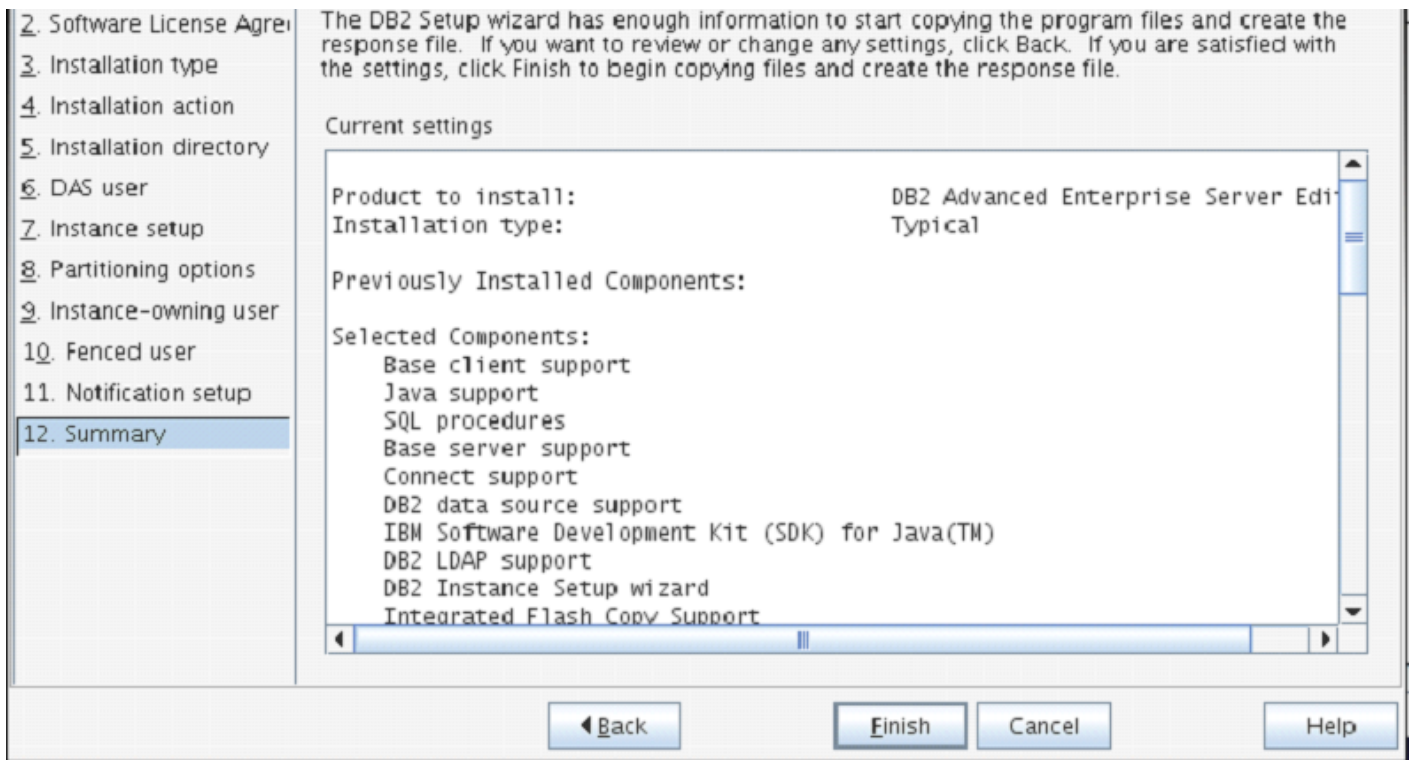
2. Software License Agre
3. Installation type
4. Installation action
5. Installation directory
6. DAS user
7. Instance setup
8. Partitioning options
9. Instance-owning user
10. Fenced user
11. Notification setup
12. Summary

The DB2 Setup wizard has enough information to start copying the program files and create the response file. If you want to review or change any settings, click Back. If you are satisfied with the settings, click Finish to begin copying files and create the response file.

Current settings

Product to install: DB2 Advanced Enterprise Server Edi
Installation type: Typical

Previously Installed Components:

Selected Components:
Base client support
Java support
SQL procedures
Base server support
Connect support
DB2 data source support
IBM Software Development Kit (SDK) for Java(TM)
DB2 LDAP support
DB2 Instance Setup wizard
Integrated Flash Copy Support

Back
Finish
Cancel
Help